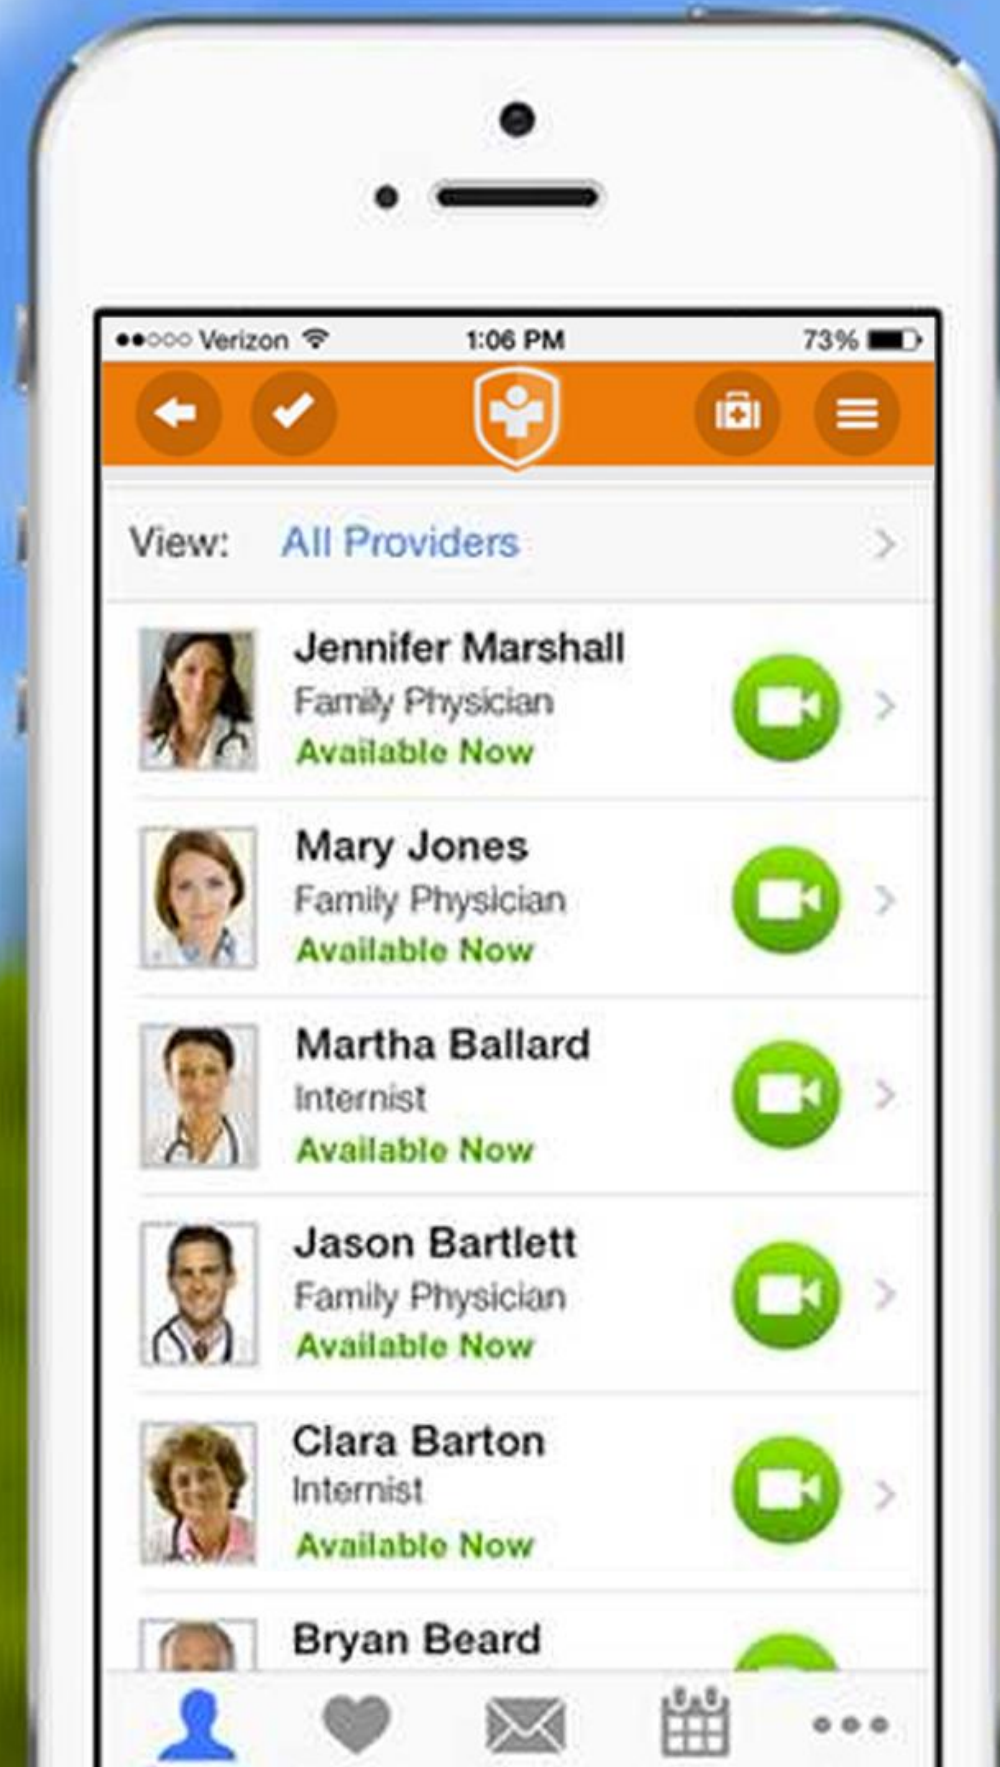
●●○○○ Verizon 1:06 PM 73%

View: All Providers

Jennifer Marshall
Family Physician
Available Now

Mary Jones
Family Physician
Available Now

Martha Ballard
Internist
Available Now

Jason Bartlett
Family Physician
Available Now

Clara Barton
Internist
Available Now

Bryan Beard